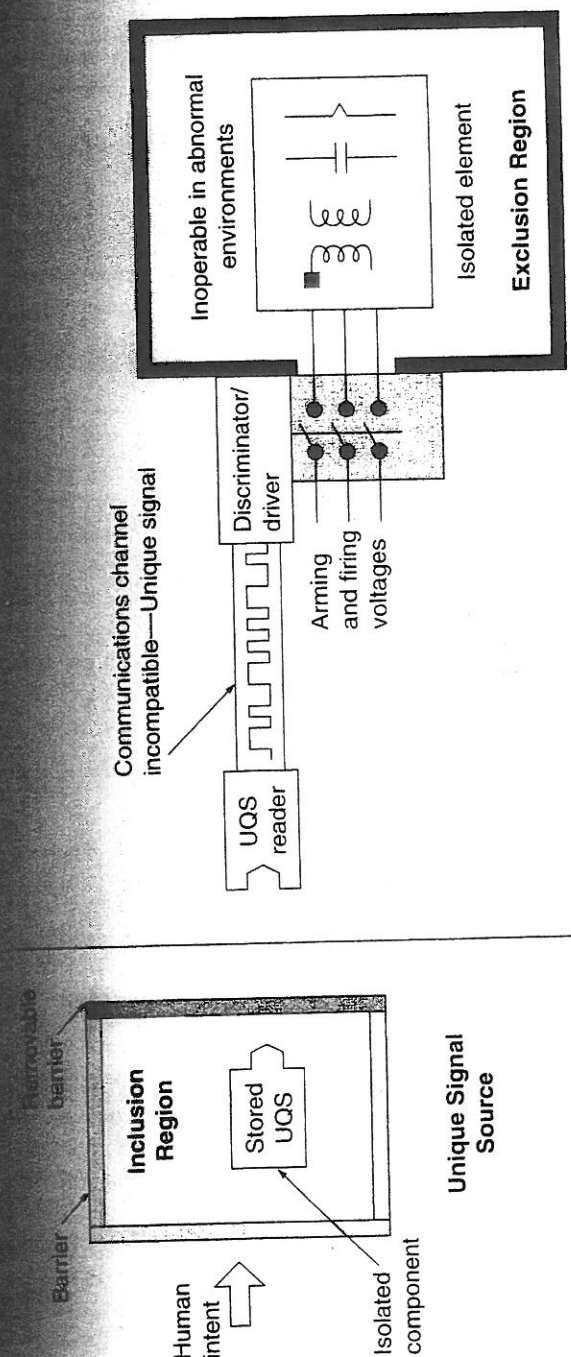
Removable barrier

Barrier

Inclusion Region

Stored UQS

Human intent

Isolated component

Unique Signal Source

Communications channel incompatible—Unique signal

UQS reader

Discriminator/ driver

Arming and firing voltages

Inoperable in abnormal environments

Isolated element

Exclusion Region